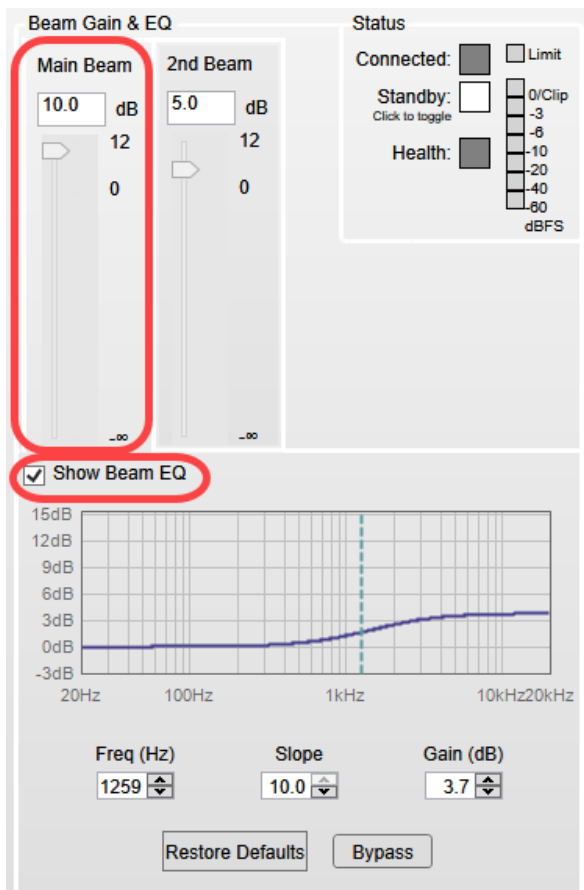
Beam Gain & EQ

Main Beam

10.0 dB

12

0

-∞

2nd Beam

5.0 dB

12

0

-∞

Status

Connected:

Limit

Standby:
Click to toggle

Health:

0/Clip
-3
-6
-10
-20
-40
-60
dBFS

Show Beam EQ

15dB
12dB
9dB
6dB
3dB
0dB
-3dB
20Hz
100Hz
1kHz
10kHz20kHz

Freq (Hz)
1259

Slope
10.0

Gain (dB)
3.7

Restore Defaults

Bypass